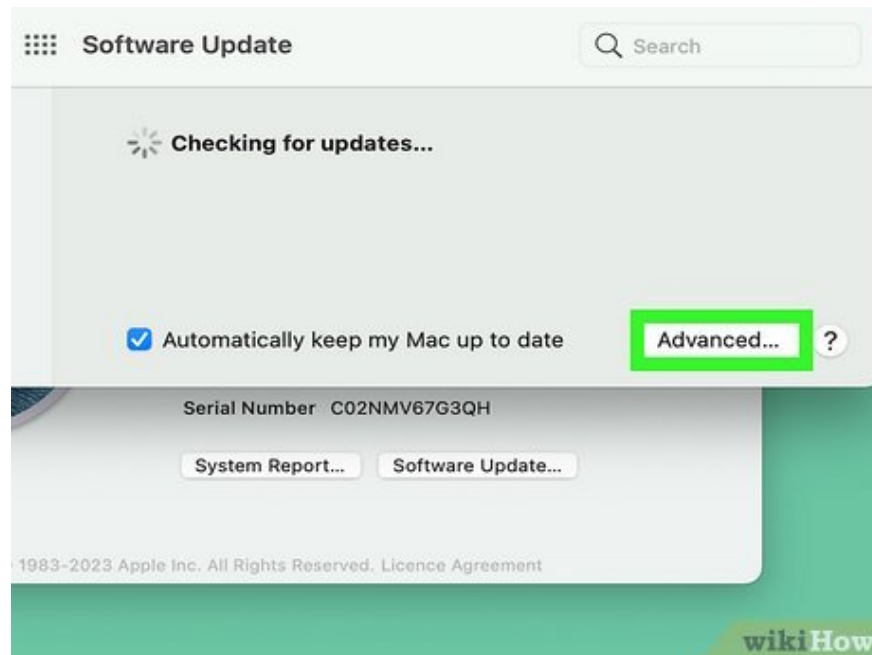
Software Update

Search

Checking for updates...

Automatically keep my Mac up to date

Advanced...

?

Serial Number C02NMV67G3QH

System Report...

Software Update...

1983-2023 Apple Inc. All Rights Reserved. Licence Agreement

wikiHow